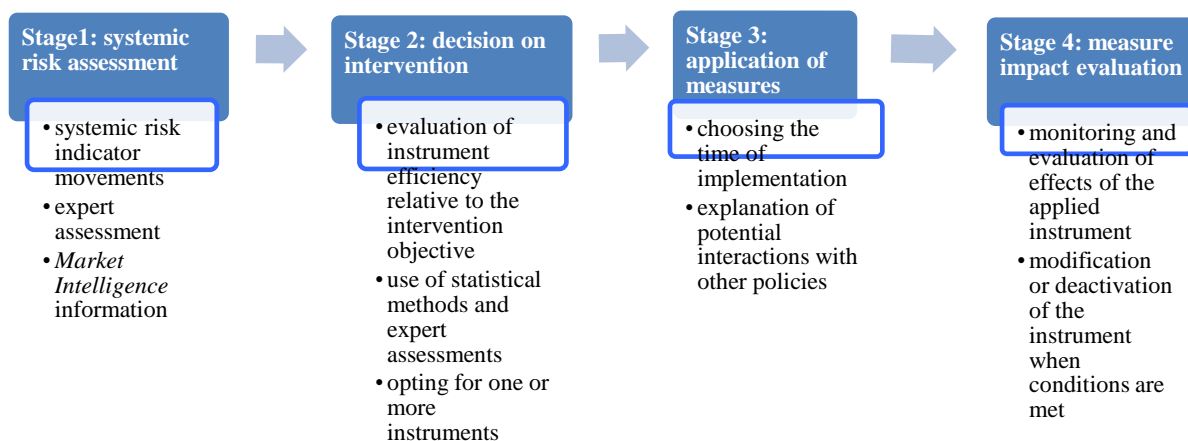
Stage1: systemic risk assessment

• systemic risk indicator movements
• expert assessment
• *Market Intelligence* information

Stage 2: decision on intervention

• evaluation of instrument efficiency relative to the intervention objective
• use of statistical methods and expert assessments
• opting for one or more instruments

Stage 3: application of measures

• choosing the time of implementation
• explanation of potential interactions with other policies

Stage 4: measure impact evaluation

• monitoring and evaluation of effects of the applied instrument
• modification or deactivation of the instrument when conditions are met